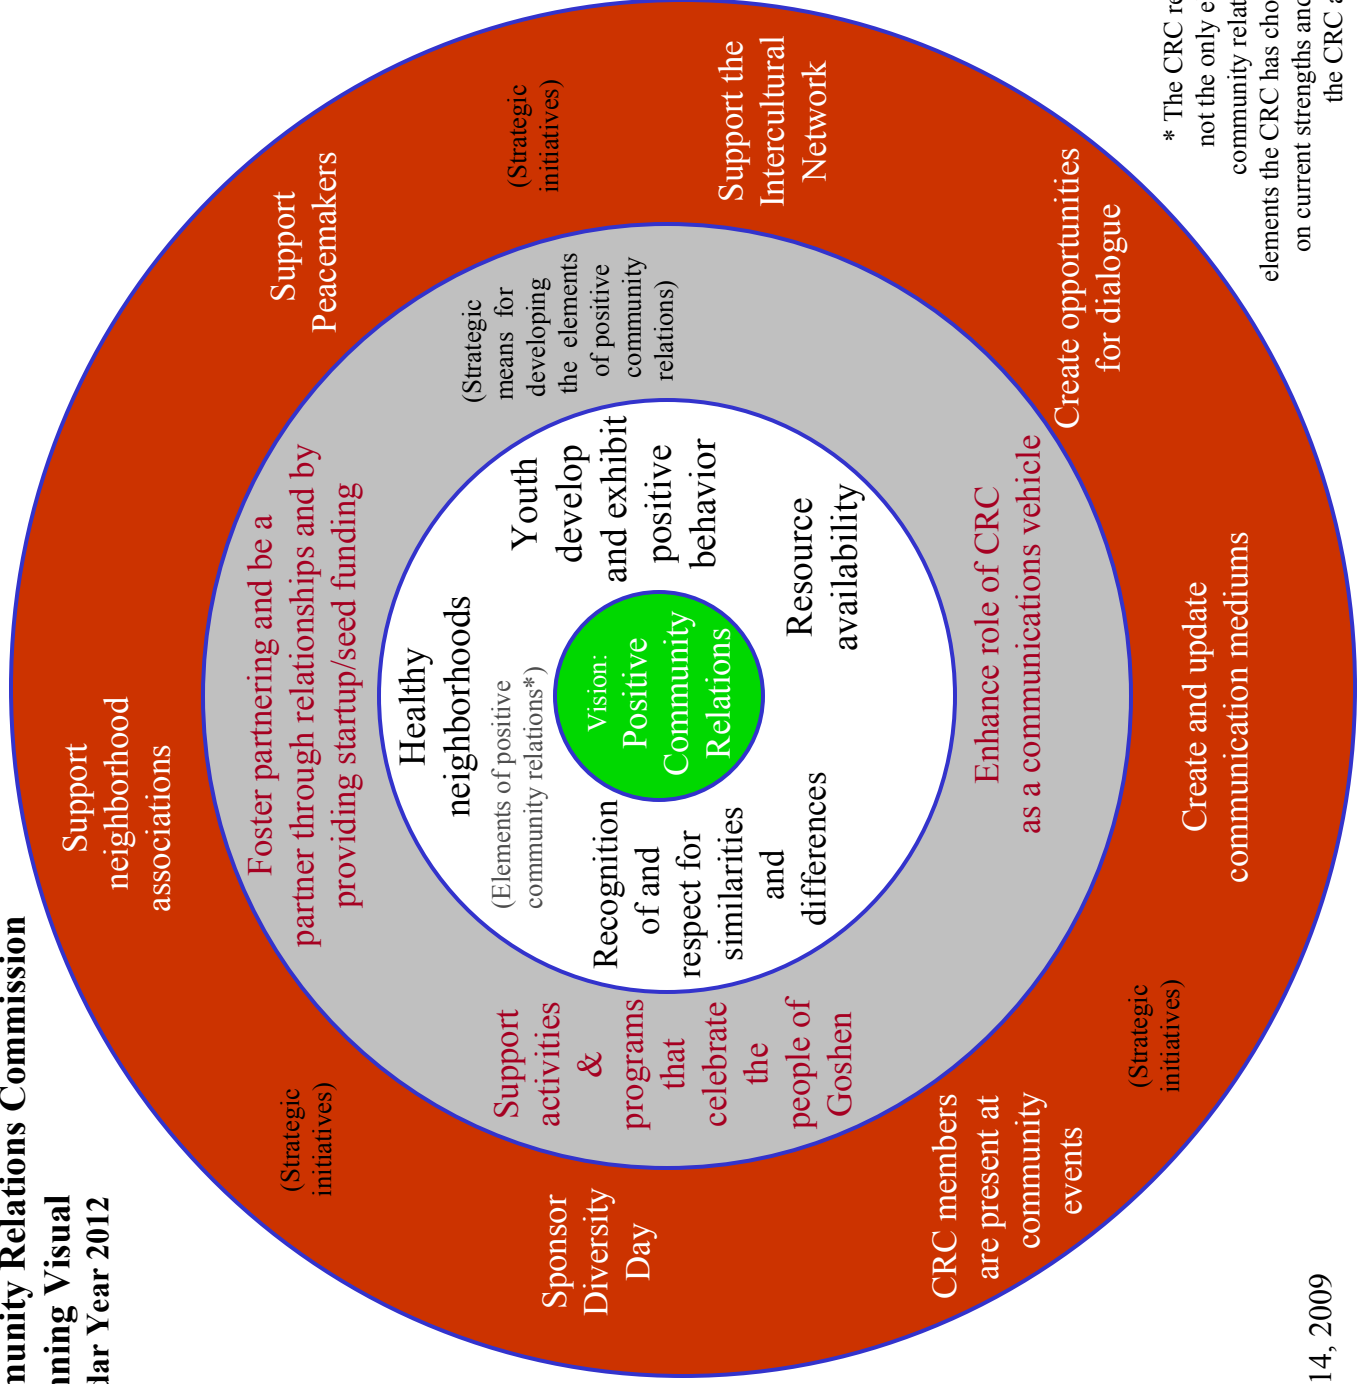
nunity Relations Commission
nning Visual
dar Year 2012

14, 2009

* The CRC re
not the only e
community relat
elements the CRC has cho
on current strengths and
the CRC a

Vision: Positive Community Relations

Healthy neighborhoods

(Elements of positive community relations*)

Youth develop and exhibit positive behavior

Resource availability

Recognition of and respect for similarities and differences

(Strategic means for developing the elements of positive community relations)

Foster partnering and be a partner through relationships and by providing startup/seed funding

Enhance role of CRC as a communications vehicle

Support activities & programs that celebrate the people of Goshen

(Strategic initiatives)

Support Peacemakers

Support the Intercultural Network

Create opportunities for dialogue

Create and update communication mediums

(Strategic initiatives)

CRC members are present at community events

Sponsor Diversity Day

(Strategic initiatives)

Support neighborhood associations